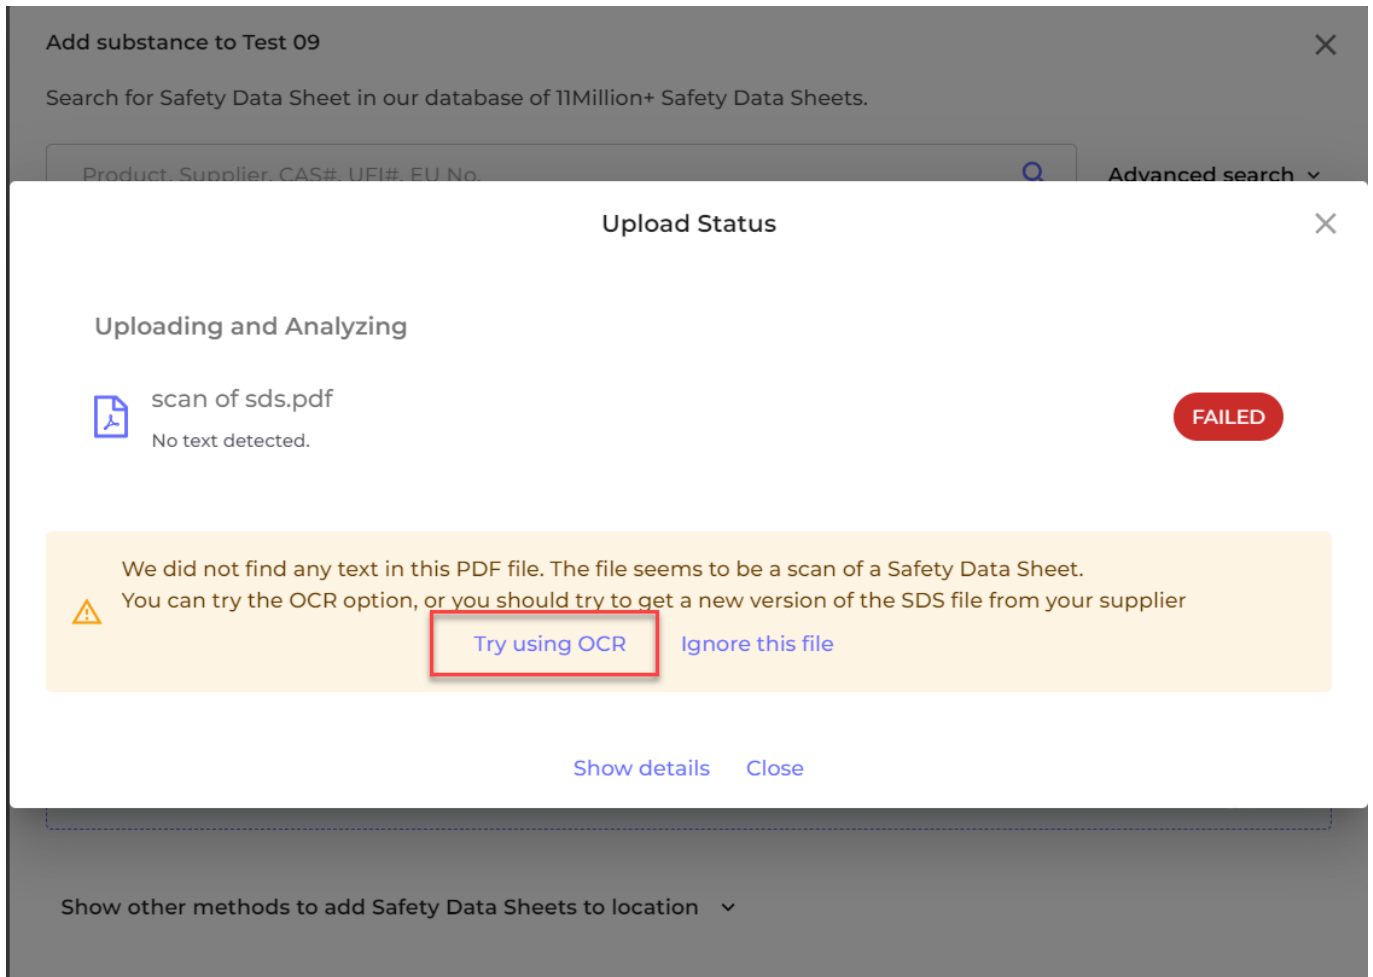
Add substance to Test 09

Search for Safety Data Sheet in our database of 11Million+ Safety Data Sheets.

Product, Supplier, CAS#, UFI#, EU No.

Advanced search

Upload Status

Uploading and Analyzing

scan of sds.pdf

No text detected.

FAILED

We did not find any text in this PDF file. The file seems to be a scan of a Safety Data Sheet. You can try the OCR option, or you should try to get a new version of the SDS file from your supplier

Try using OCR

Ignore this file

Show details

Close

Show other methods to add Safety Data Sheets to location